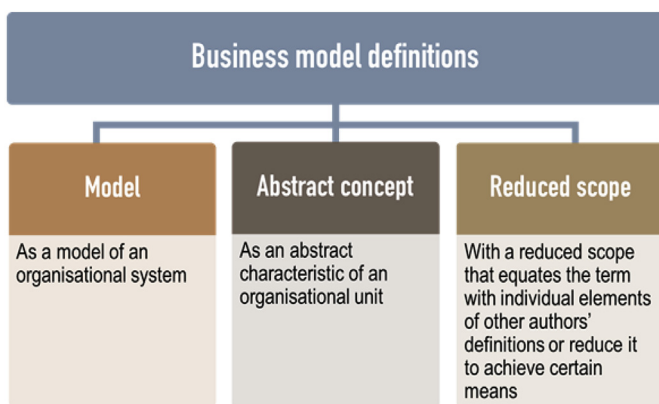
Business model definitions

Model

As a model of an organisational system

Abstract concept

As an abstract characteristic of an organisational unit

Reduced scope

With a reduced scope that equates the term with individual elements of other authors' definitions or reduce it to achieve certain means